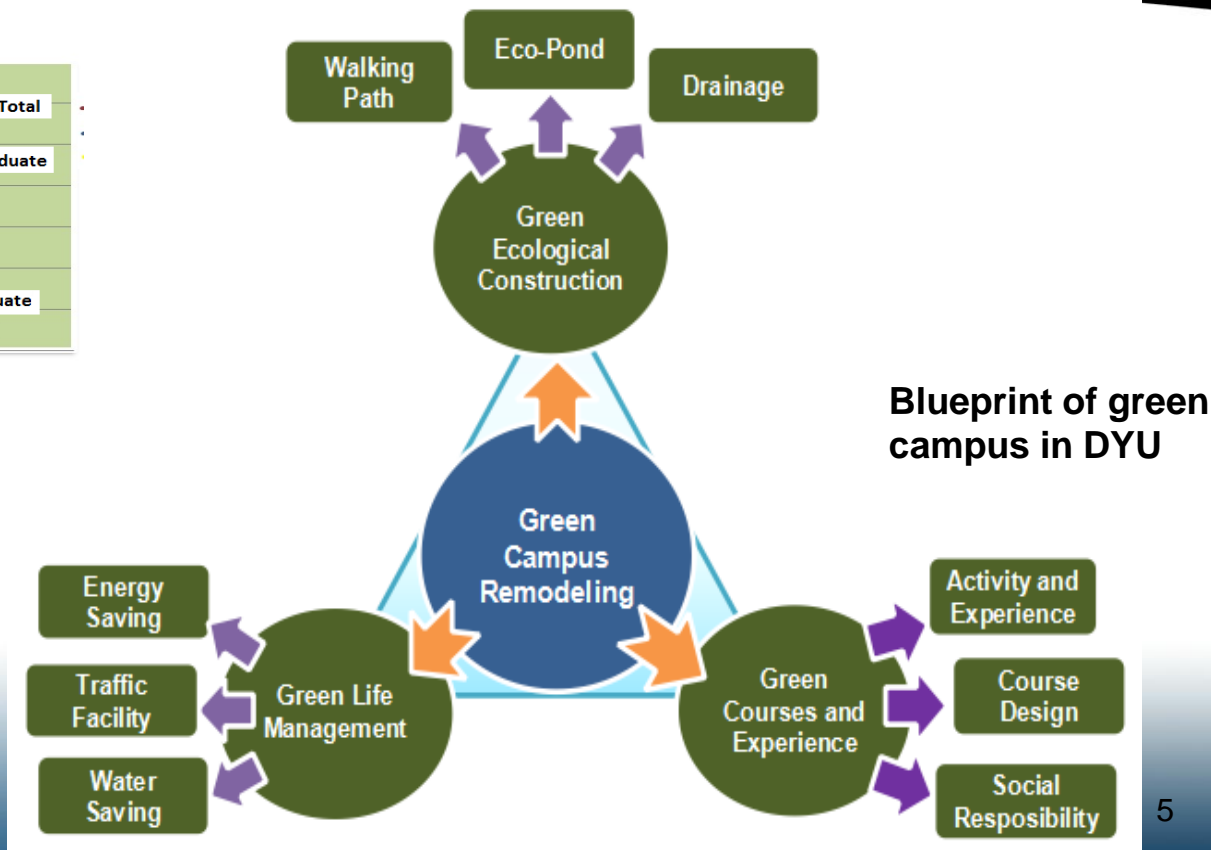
Total

duate

uate

Walking Path

Eco-Pond

Drainage

Green Ecological Construction

Blueprint of green campus in DYU

Green Campus Remodeling

Energy Saving

Traffic Facility

Water Saving

Green Life Management

Green Courses and Experience

Activity and Experience

Course Design

Social Resposibility

5